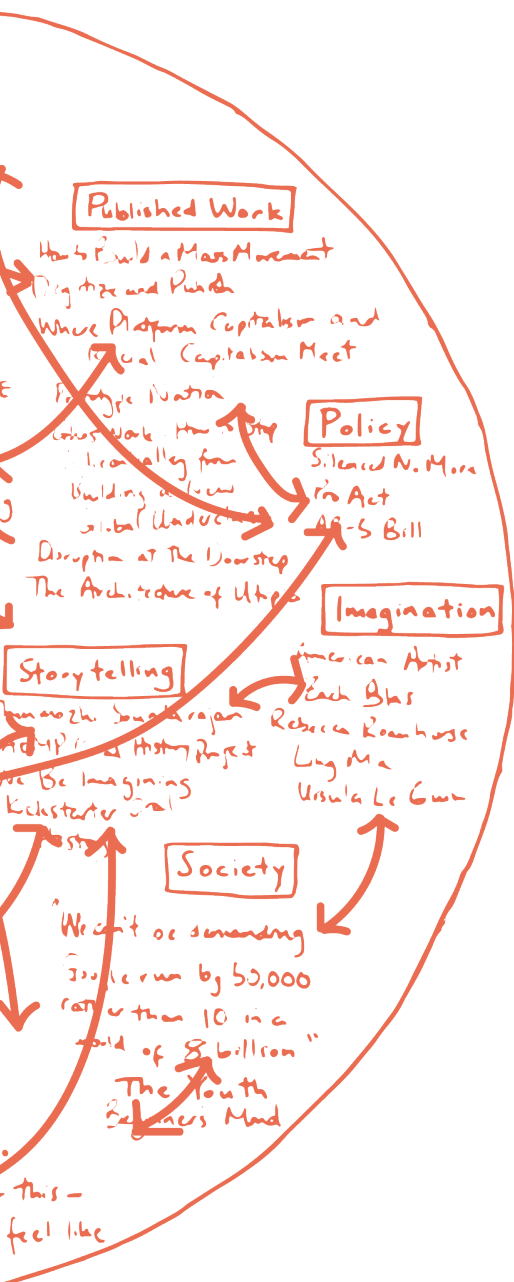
Published Work

How to Build a Mass Movement
Digitize and Punish
Where Platform Capitalism and Racial Capitalism Meet
Fragile Nation
Labor Work How to Stop
Silicon Valley from
Building a new
Global Underclass
Disruption at The Doorstep
The Architecture of Utopia

Policy

Silenced No More
Pro Act
AB-5 Bill

Imagination

American Artist
Zach Blas
Rebecca Roanhorse
Ling Ma
Ursula Le Guin

Storytelling

Tamara the Sound Ragan
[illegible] History Project
We Be Imagining
Kickstarter Oral History

Society

"We can't be demanding Google run by 50,000 rather than 10 in a world of 8 billion"

The Youth
Beginners Mind

this -
feel like